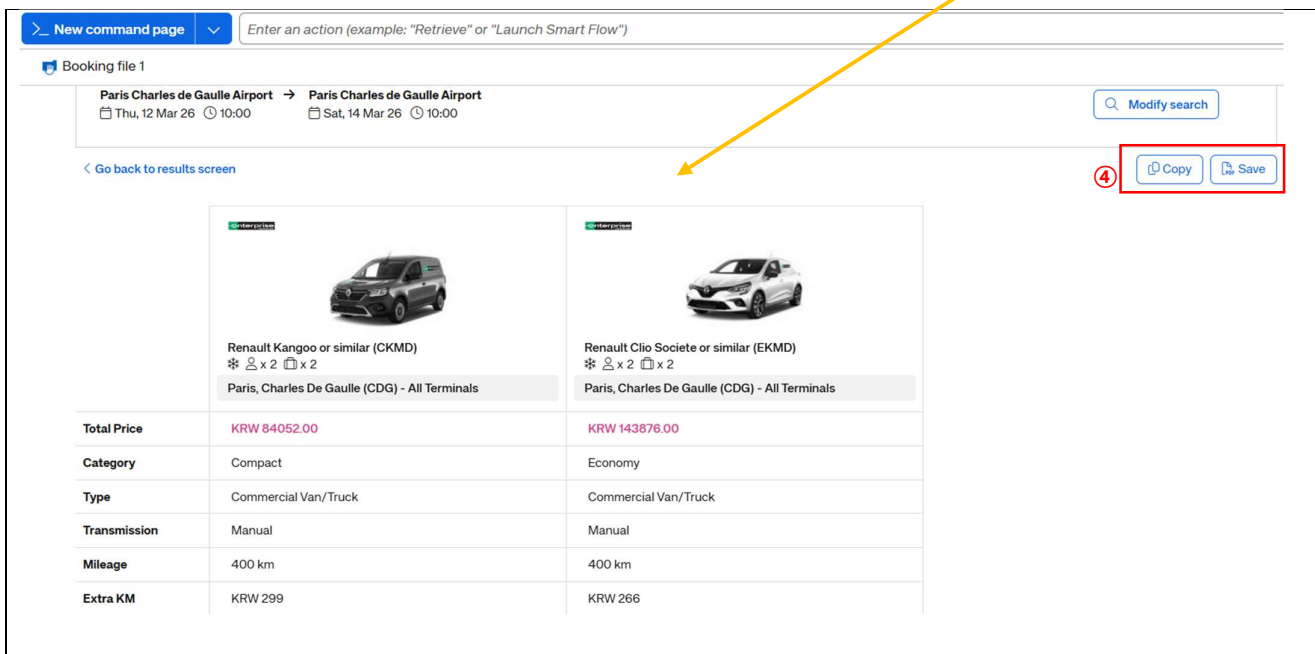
New command page

Enter an action (example: "Retrieve" or "Launch Smart Flow")

Booking file 1

Paris Charles de Gaulle Airport → Paris Charles de Gaulle Airport
Thu, 12 Mar 26 10:00 Sat, 14 Mar 26 10:00

Modify search

Go back to results screen

④ Copy Save

| | enterprise Renault Kangoo or similar (CKMD) x 2 x 2 Paris, Charles De Gaulle (CDG) - All Terminals | enterprise Renault Clio Societe or similar (EKMD) x 2 x 2 Paris, Charles De Gaulle (CDG) - All Terminals |
|---|---|---|
| Total Price | KRW 84052.00 | KRW 143876.00 |
| Category | Compact | Economy |
| Type | Commercial Van/Truck | Commercial Van/Truck |
| Transmission | Manual | Manual |
| Mileage | 400 km | 400 km |
| Extra KM | KRW 299 | KRW 266 |